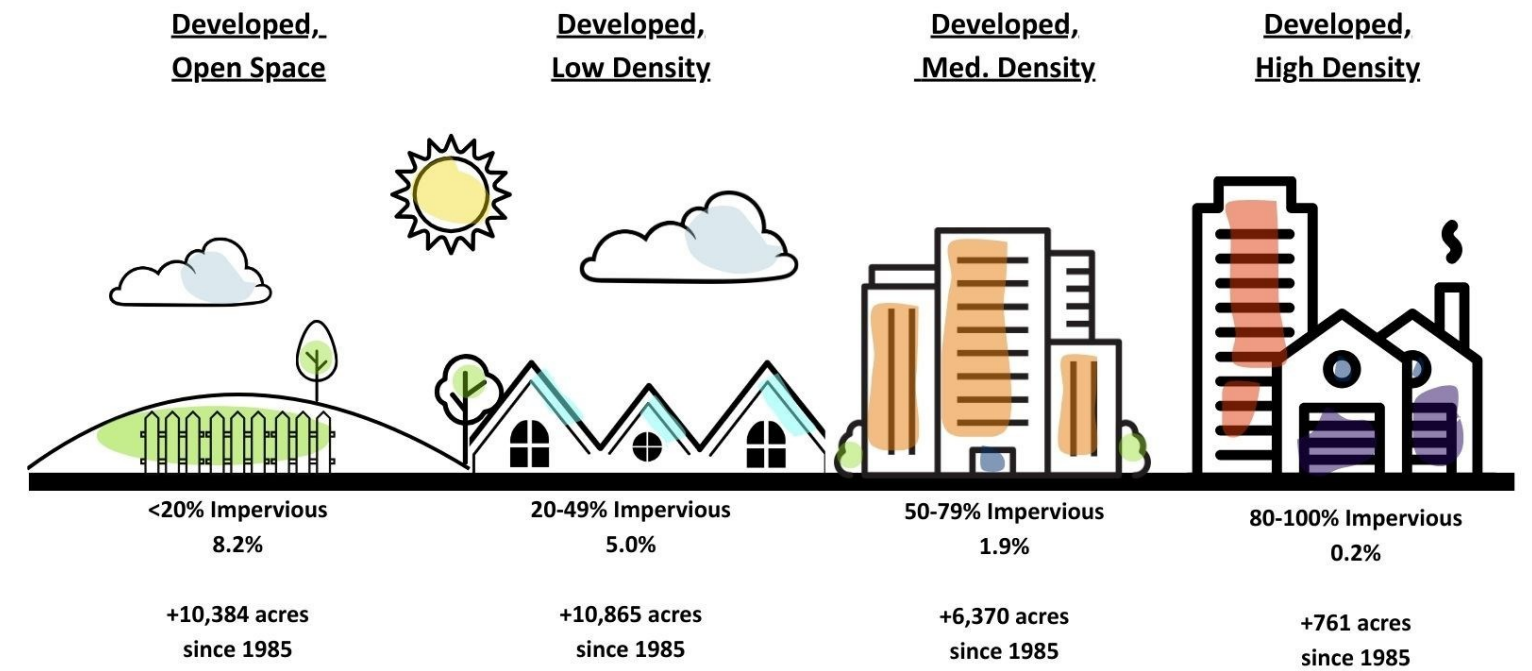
Developed, Open Space

<20% Impervious
8.2%

+10,384 acres since 1985

Developed, Low Density

20-49% Impervious
5.0%

+10,865 acres since 1985

Developed, Med. Density

50-79% Impervious
1.9%

+6,370 acres since 1985

Developed, High Density

80-100% Impervious
0.2%

+761 acres since 1985